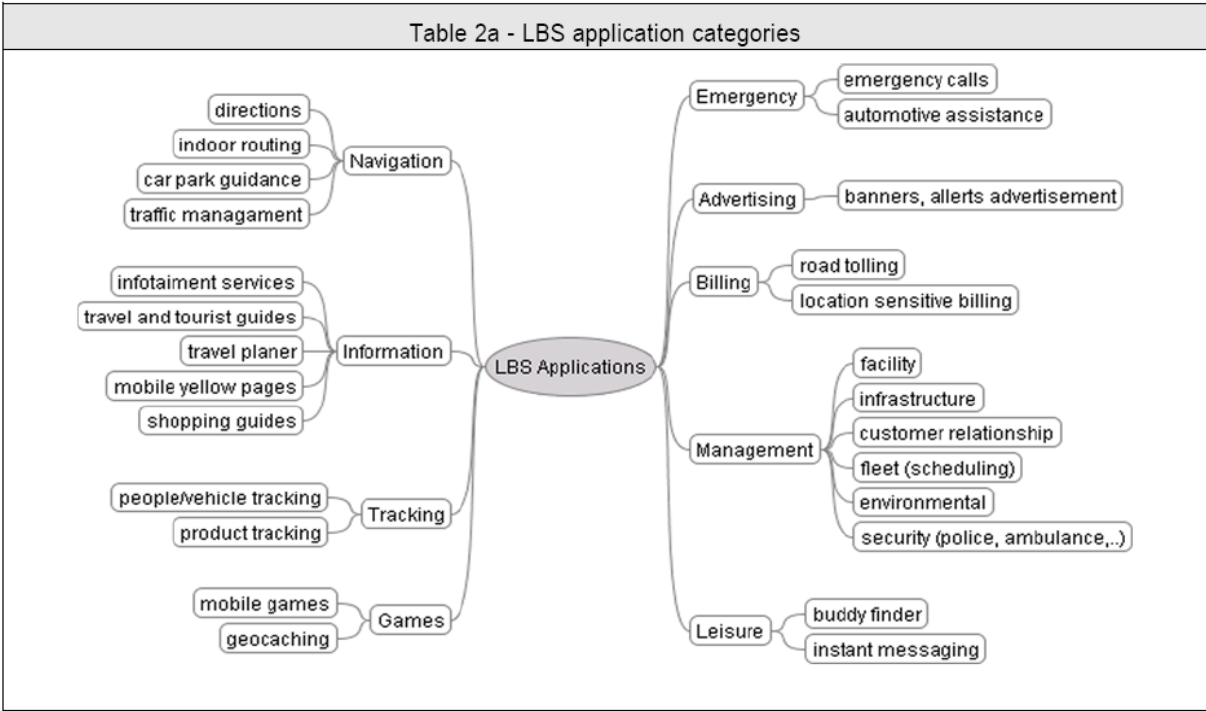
Table 2a - LBS application categories

directions
indoor routing
car park guidance
traffic managament
Navigation

infotaiment services
travel and tourist guides
travel planer
mobile yellow pages
shopping guides
Information

people/vehicle tracking
product tracking
Tracking

mobile games
geocaching
Games

LBS Applications

Emergency
emergency calls
automotive assistance

Advertising
banners, allerts advertisement

Billing
road tolling
location sensitive billing

Management
facility
infrastructure
customer relationship
fleet (scheduling)
environmental
security (police, ambulance,..)

Leisure
buddy finder
instant messaging